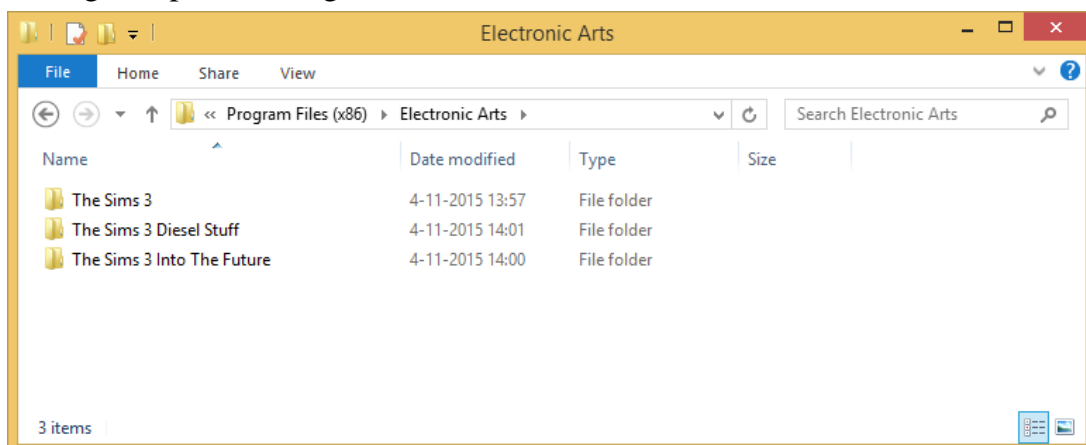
Electronic Arts

File Home Share View

« Program Files (x86) ▸ Electronic Arts ▸

Search Electronic Arts

| Name | Date modified | Type | Size |
|---|---|---|---|
| The Sims 3 | 4-11-2015 13:57 | File folder | |
| The Sims 3 Diesel Stuff | 4-11-2015 14:01 | File folder | |
| The Sims 3 Into The Future | 4-11-2015 14:00 | File folder | |

3 items